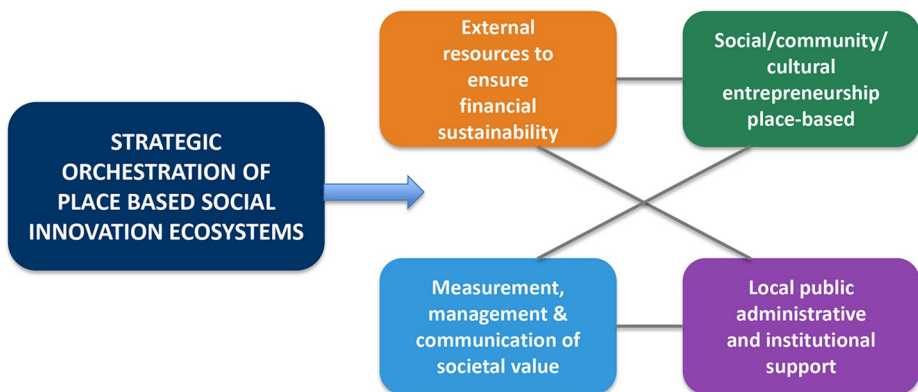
STRATEGIC ORCHESTRATION OF PLACE BASED SOCIAL INNOVATION ECOSYSTEMS

External resources to ensure financial sustainability

Social/community/ cultural entrepreneurship place-based

Measurement, management & communication of societal value

Local public administrative and institutional support